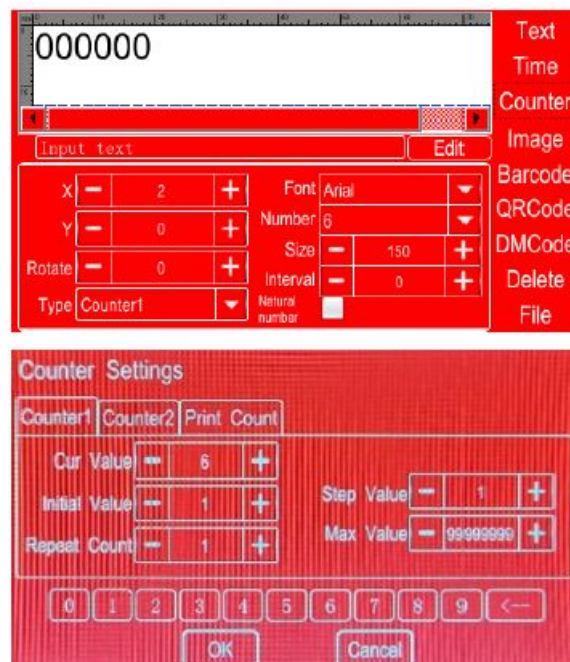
000000

Input text

Edit

Text
Time
Counter
Image
Barcode
QRCode
DMCode
Delete
File

X − 2 +
Y − 0 +
Rotate − 0 +
Type Counter1

Font Arial
Number 6
Size − 150 +
Interval − 0 +
Natural number

Counter Settings

Counter1 Counter2 Print Count

Cur Value − 6 +
Initial Value − 1 +
Repeat Count − 1 +

Step Value − 1 +
Max Value − 99999999 +

0 1 2 3 4 5 6 7 8 9 <—

OK
Cancel